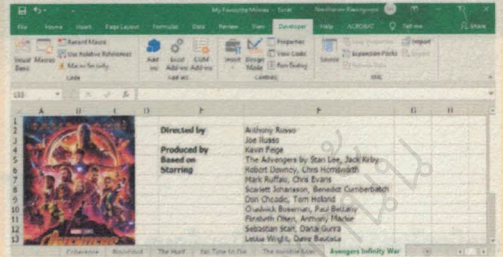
My Favourite Movies - Excel

File Home Insert Page Layout Formulas Data Review View Developer Help ACROBAT Tell me Share

Visual Basic Macros Record Macro Use Relative References Macro Security Code

Add-ins Excel Add-ins COM Add-ins Add-ins

Insert Design Mode Properties View Code Run Dialog Controls

Source Expansion Packs Import Export XML

C33

A B C D E F G H

1
2 Directed by Anthony Russo
3 Joe Russo
4 Produced by Kevin Feige
5 Based on The Avengers by Stan Lee, Jack Kirby
6 Starring Robert Downey, Chris Hemsworth
7 Mark Ruffalo, Chris Evans
8 Scarlett Johansson, Benedict Cumberbatch
9 Don Cheadle, Tom Holland
10 Chadwick Boseman, Paul Bettany
11 Elizabeth Olsen, Anthony Mackie
12 Sebastian Stan, Danai Gurira
13 Letitia Wright, Dave Bautista

Coherence Bloodshot The Hunt No Time to Die The Invisible Man Avengers Infinity War